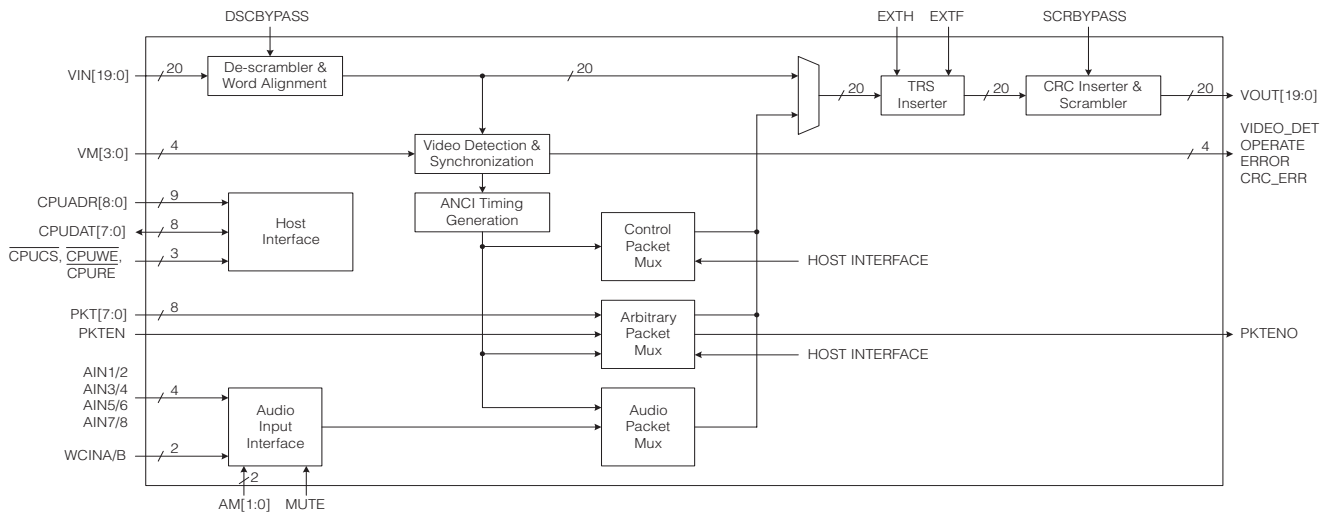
DSCBYPASS

EXTH EXTF

SCRBYPASS

VIN[19:0]

20

De-scrambler & Word Alignment

20

20

TRS Inserter

20

CRC Inserter & Scrambler

20

VOUT[19:0]

VM[3:0]

4

Video Detection & Synchronization

4

VIDEO_DET
OPERATE
ERROR
CRC_ERR

CPUADR[8:0]

9

CPUDAT[7:0]

8

Host Interface

$\overline{CPUCS}$, $\overline{CPUWE}$, $\overline{CPURE}$

3

ANCI Timing Generation

Control Packet Mux

HOST INTERFACE

PKT[7:0]

8

PKTEN

Arbitrary Packet Mux

PKTENO

HOST INTERFACE

AIN1/2
AIN3/4
AIN5/6
AIN7/8

4

Audio Input Interface

Audio Packet Mux

WCINA/B

2

2

AM[1:0] MUTE